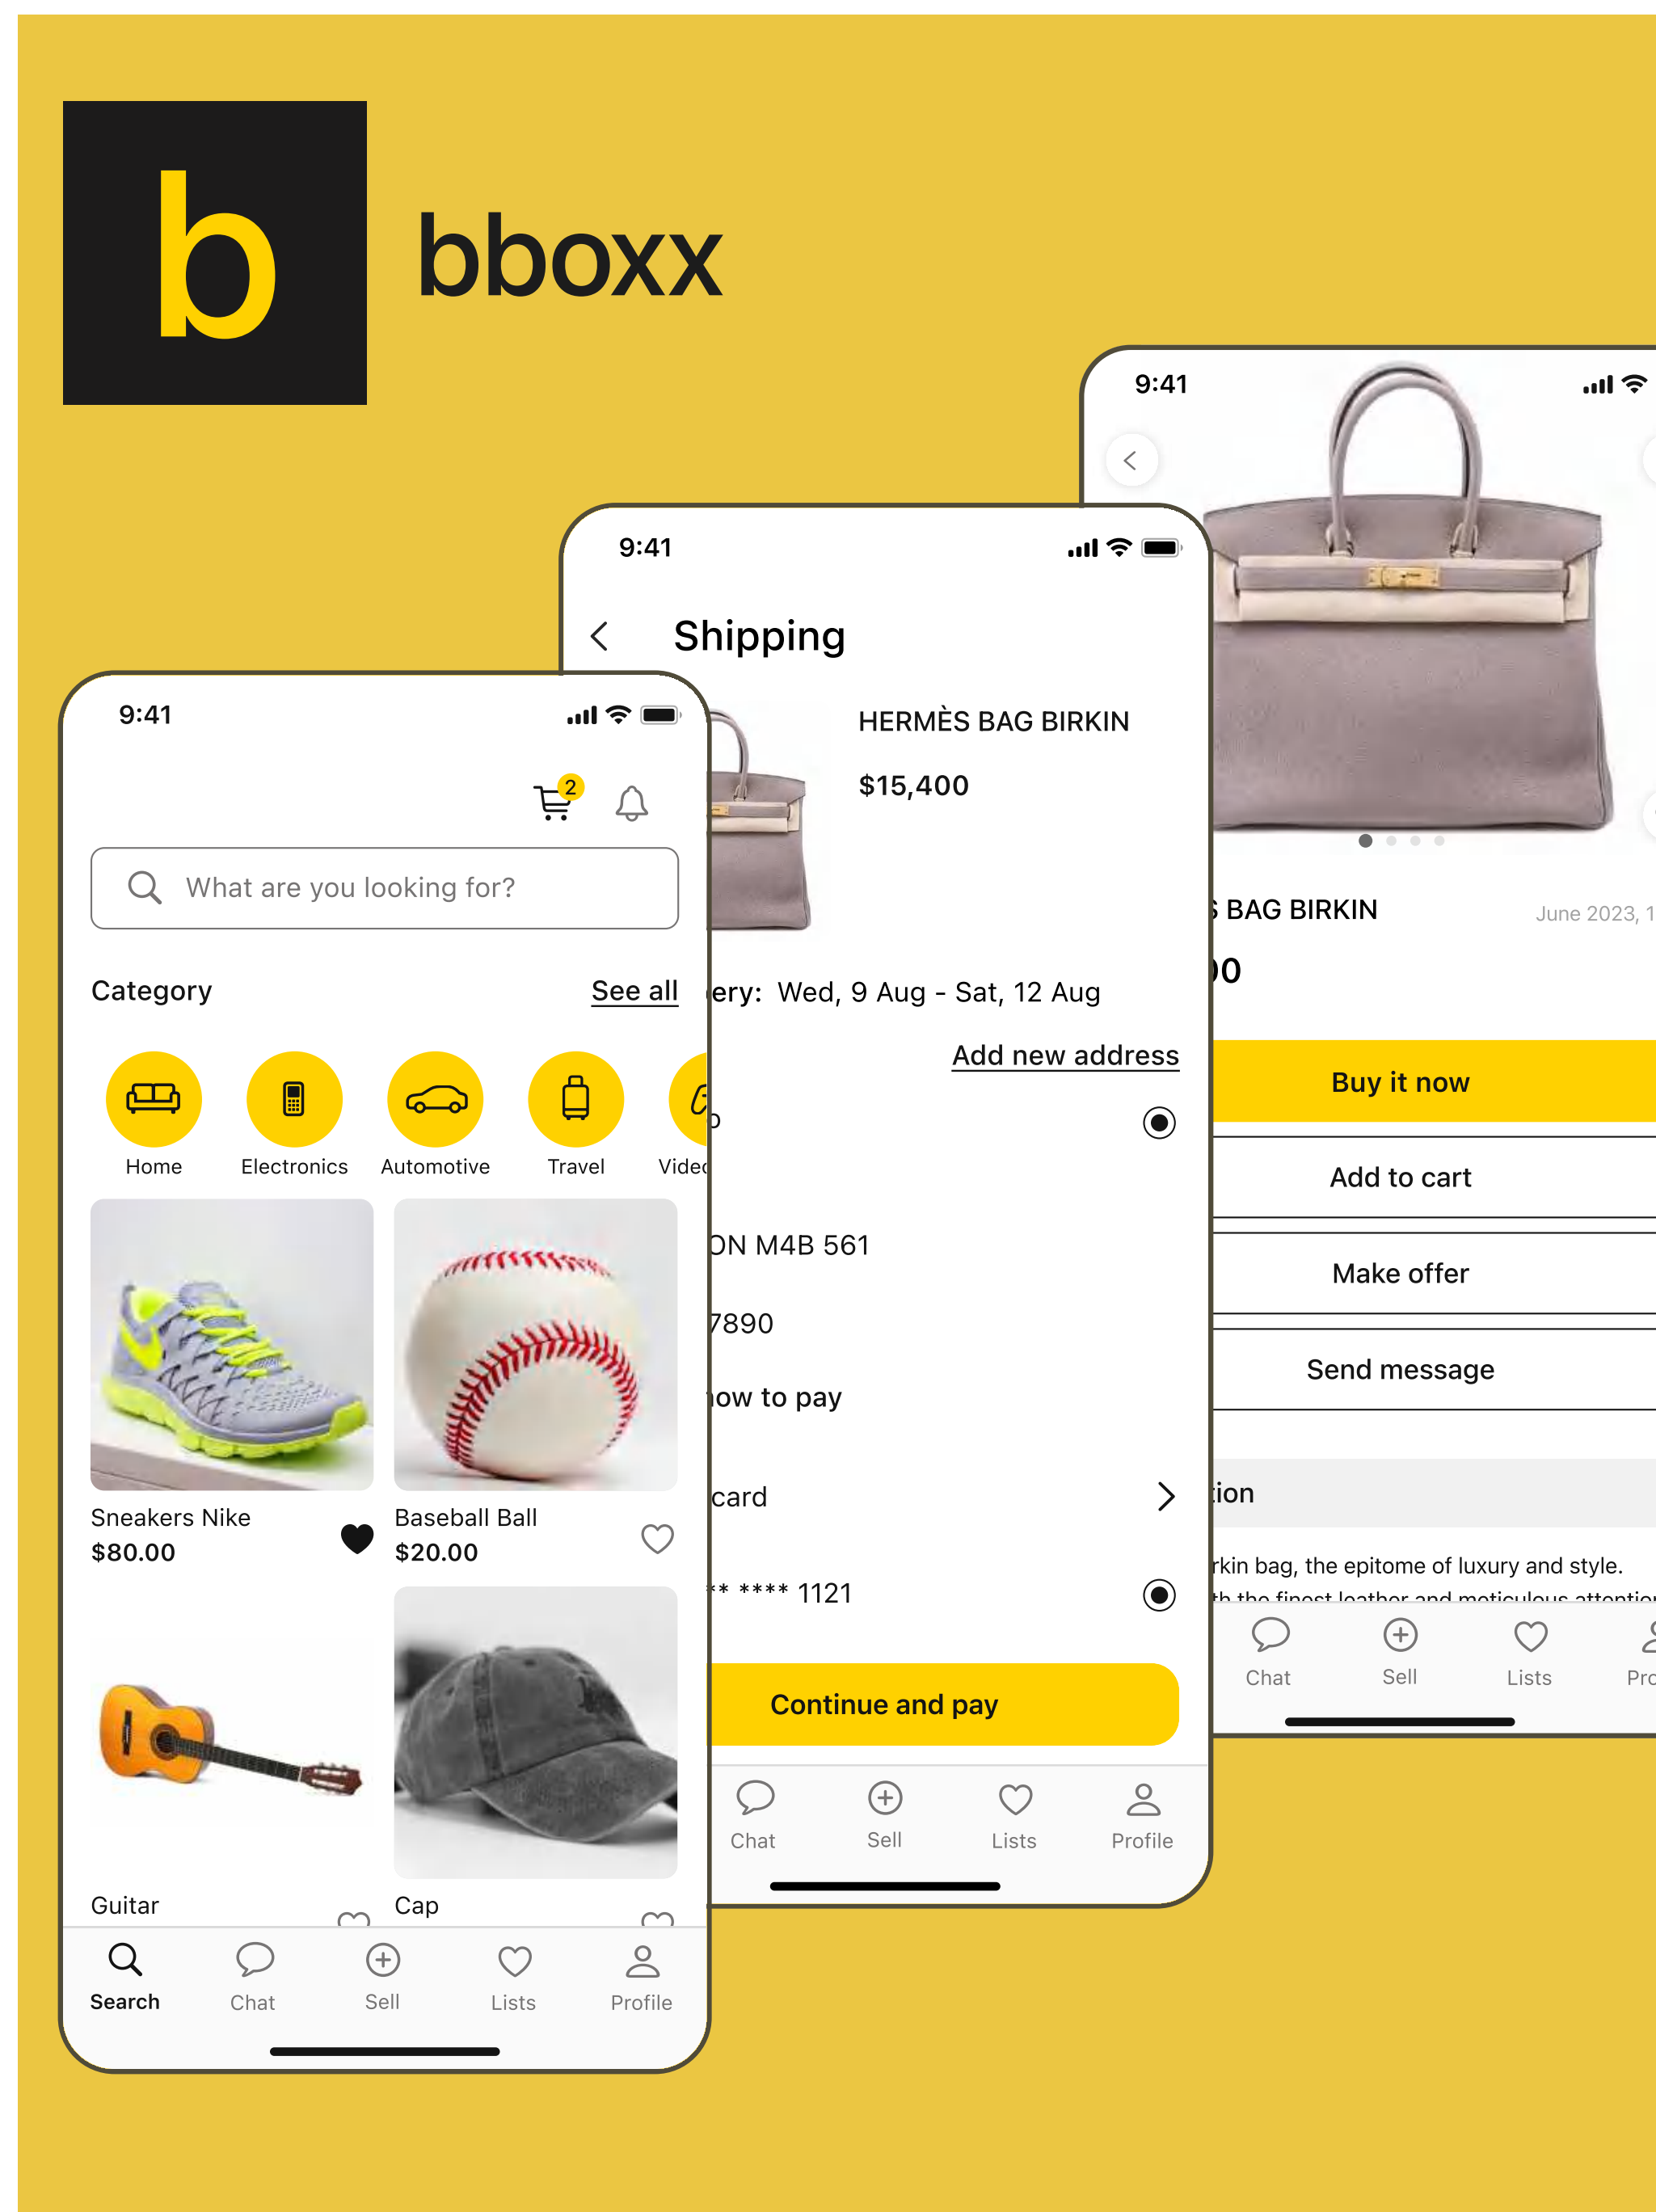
b

bboxx

9:41

S BAG BIRKIN

June 2023, 1

)0

Buy it now

Add to cart

Make offer

Send message

ion

rkin bag, the epitome of luxury and style.

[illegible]

Chat

Sell

Lists

Pro

9:41

Shipping

HERMÈS BAG BIRKIN

$15,400

ery: Wed, 9 Aug - Sat, 12 Aug

Add new address

o

ON M4B 561

7890

ow to pay

card

** **** 1121

Continue and pay

Chat

Sell

Lists

Profile

9:41

2

What are you looking for?

Category

See all

Home

Electronics

Automotive

Travel

Videc

Sneakers Nike

$80.00

Baseball Ball

$20.00

Guitar

Cap

Search

Chat

Sell

Lists

Profile